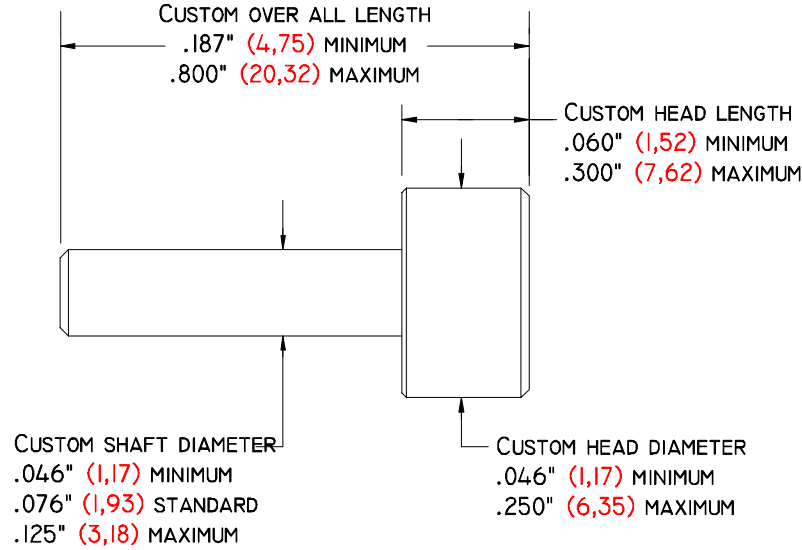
CUSTOM OVER ALL LENGTH
.187" (4,75) MINIMUM
.800" (20,32) MAXIMUM

CUSTOM HEAD LENGTH
.060" (1,52) MINIMUM
.300" (7,62) MAXIMUM

CUSTOM SHAFT DIAMETER
.046" (1,17) MINIMUM
.076" (1,93) STANDARD
.125" (3,18) MAXIMUM

CUSTOM HEAD DIAMETER
.046" (1,17) MINIMUM
.250" (6,35) MAXIMUM